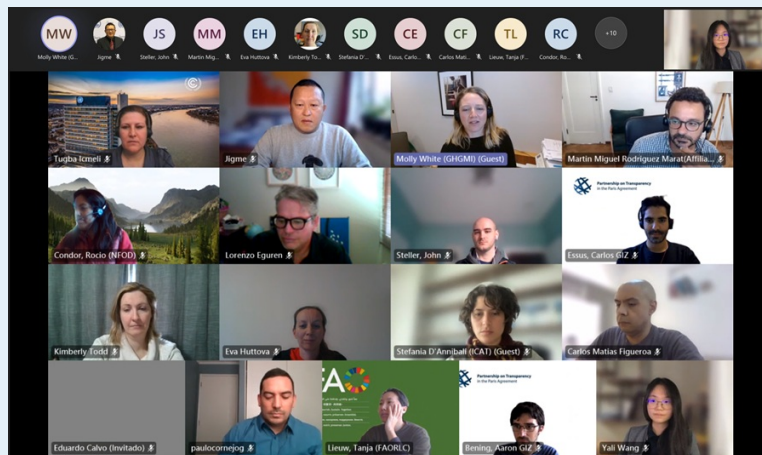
MW Molly White (G...
Jigme
JS Steller, John
MM Martin Mig...
EH Eva Huttova
Kimberly To...
SD Stefania D'...
CE Essus, Carlo...
CF Carlos Mati...
TL Lieuw, Tanja (F...
RC Condor, Ro...
+10

Tugba Icmeli
Jigme
Molly White (GHGMI) (Guest)
Martin Miguel Rodriguez Marat(Affili...
Condor, Rocio (NFOD)
Lorenzo Eguren
Steller, John
Partnership on Transparency in the Paris Agreement
Essus, Carlos GIZ
Kimberly Todd
Eva Huttova
Stefania D'Annibali (ICAT) (Guest)
Carlos Matias Figueroa
Eduardo Calvo (Invitado)
paulocornejog
FAO
Lieuw, Tanja (FAORLC)
Partnership on Transparency in the Paris Agreement
Bening, Aaron GIZ
Yali Wang